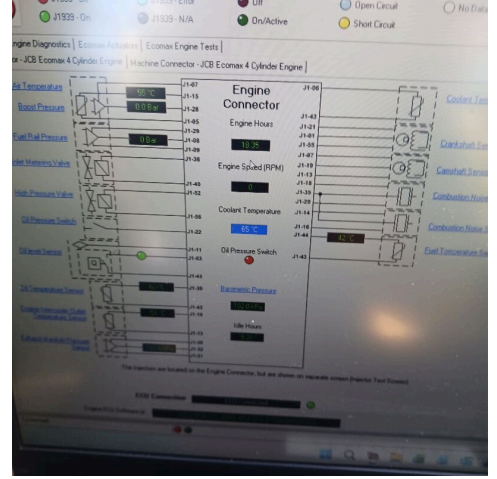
J1939 - On
J1939 - N/A
On/Active
Open Circuit
Short Circuit
No Data

Engine Diagnostics | Ecomax Actuators | Ecomax Engine Tests |
x - JCB Ecomax 4 Cylinder Engine | Machine Connector - JCB Ecomax 4 Cylinder Engine |

Air Temperature
55 °C
Boost Pressure
0.0 Bar
Fuel Rail Pressure
0 Bar
Inlet Metering Valve
High Pressure Valve
Oil Pressure Switch
Oil level Sensor
Oil Temperature Sensor
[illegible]
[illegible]

J1-07
J1-15
J1-28
J1-45
J1-29
J1-08
J1-25
J1-38
J1-40
J1-27
J1-56
J1-22
J1-11
J1-53
J1-43
J1-39
J1-42
J1-16
J1-33
J1-34
J1-30
J1-31

Engine Connector
Engine Hours
18.35
Engine Speed (RPM)
0
Coolant Temperature
65 °C
Oil Pressure Switch
Barometric Pressure
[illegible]
Idle Hours
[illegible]

J1-06
J1-43
J1-21
J1-01
J1-55
J1-57
J1-19
J1-13
J1-15
J1-39
J1-20
J1-14
J1-16
J1-44
J1-43
42 °C

Coolant Tem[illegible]
Crankshaft Se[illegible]
Camshaft Sens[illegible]
Combustion Noise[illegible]
Combustion Noise S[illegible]
Fuel Temperature Se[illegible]

The Injectors are located on the Engine Connector, but are shown on separate screen (Injector Test Screen)

ECU Connection
Engine ECU Software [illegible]